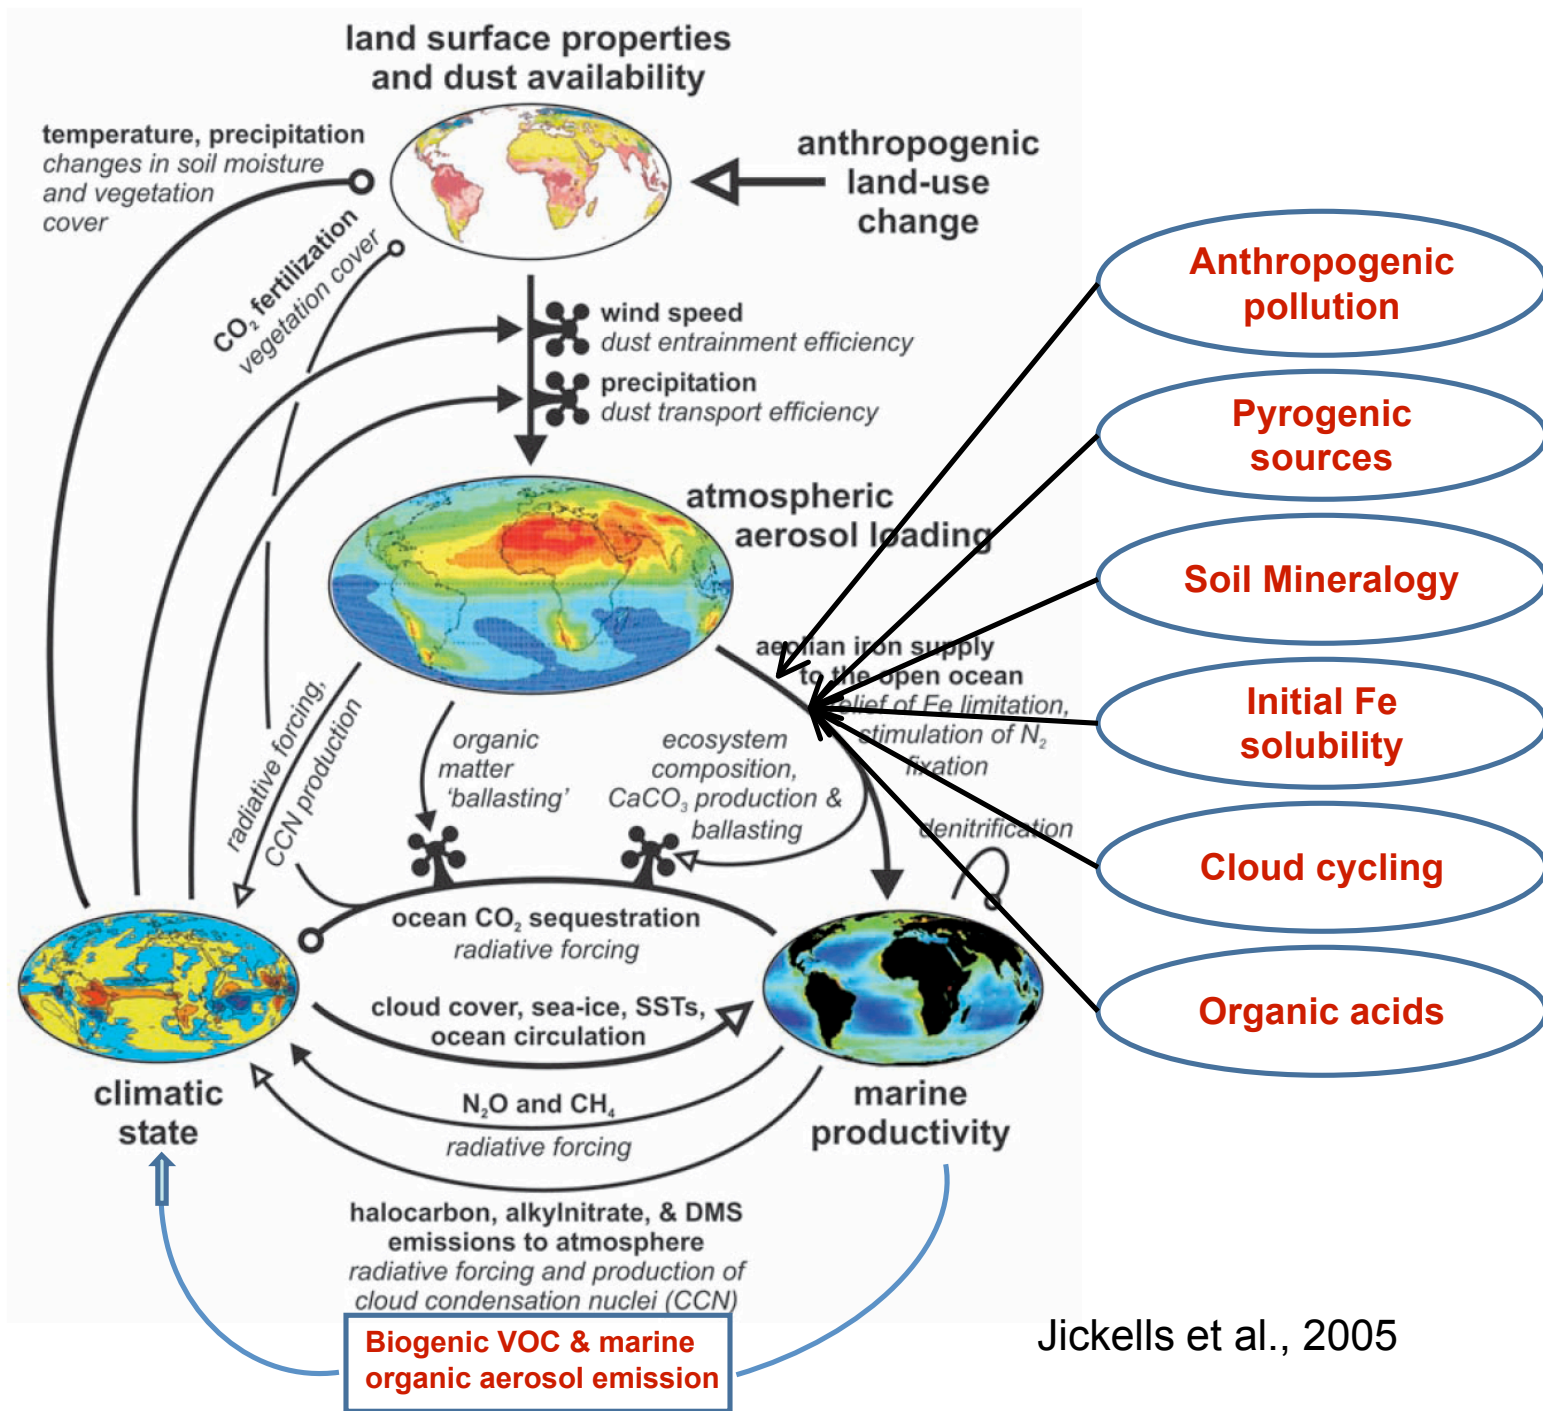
land surface properties and dust availability

temperature, precipitation
changes in soil moisture and vegetation cover

anthropogenic land-use change

$CO_2$ fertilization
vegetation cover

wind speed
dust entrainment efficiency

precipitation
dust transport efficiency

atmospheric aerosol loading

Anthropogenic pollution

Pyrogenic sources

Soil Mineralogy

Initial Fe solubility

Cloud cycling

Organic acids

aeolian iron supply to the open ocean
relief of Fe limitation, stimulation of $N_2$ fixation

radiative forcing, CCN production

organic matter 'ballasting'

ecosystem composition, $CaCO_3$ production & ballasting

denitrification

ocean $CO_2$ sequestration
radiative forcing

cloud cover, sea-ice, SSTs, ocean circulation

$N_2O$ and $CH_4$
radiative forcing

climatic state

marine productivity

halocarbon, alkylnitrate, & DMS emissions to atmosphere
radiative forcing and production of cloud condensation nuclei (CCN)

Biogenic VOC & marine organic aerosol emission

Jickells et al., 2005